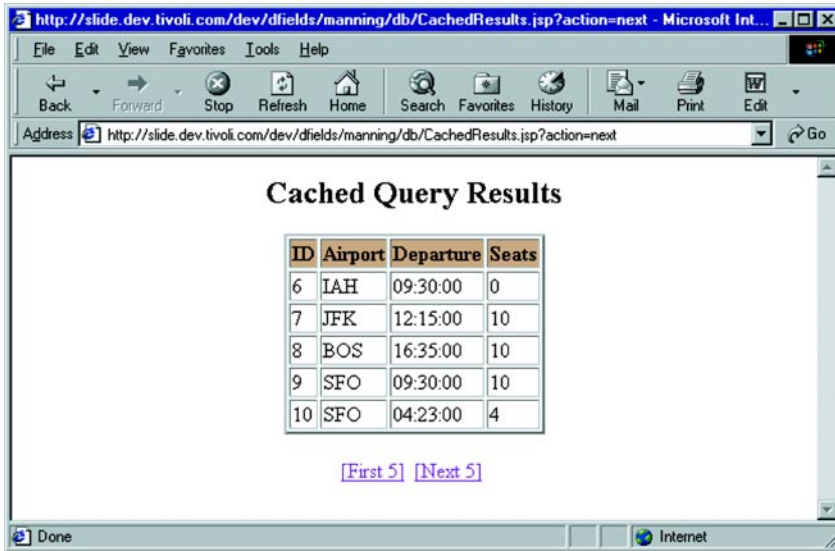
http://slide.dev.tivoli.com/dev/dfields/manning/db/CachedResults.jsp?action=next - Microsoft Int...

File Edit View Favorites Tools Help

Back Forward Stop Refresh Home Search Favorites History Mail Print Edit

Address http://slide.dev.tivoli.com/dev/dfields/manning/db/CachedResults.jsp?action=next Go

Cached Query Results

| ID | Airport | Departure | Seats |
|---|---|---|---|
| 6 | IAH | 09:30:00 | 0 |
| 7 | JFK | 12:15:00 | 10 |
| 8 | BOS | 16:35:00 | 10 |
| 9 | SFO | 09:30:00 | 10 |
| 10 | SFO | 04:23:00 | 4 |

[First 5] [Next 5]

Done Internet